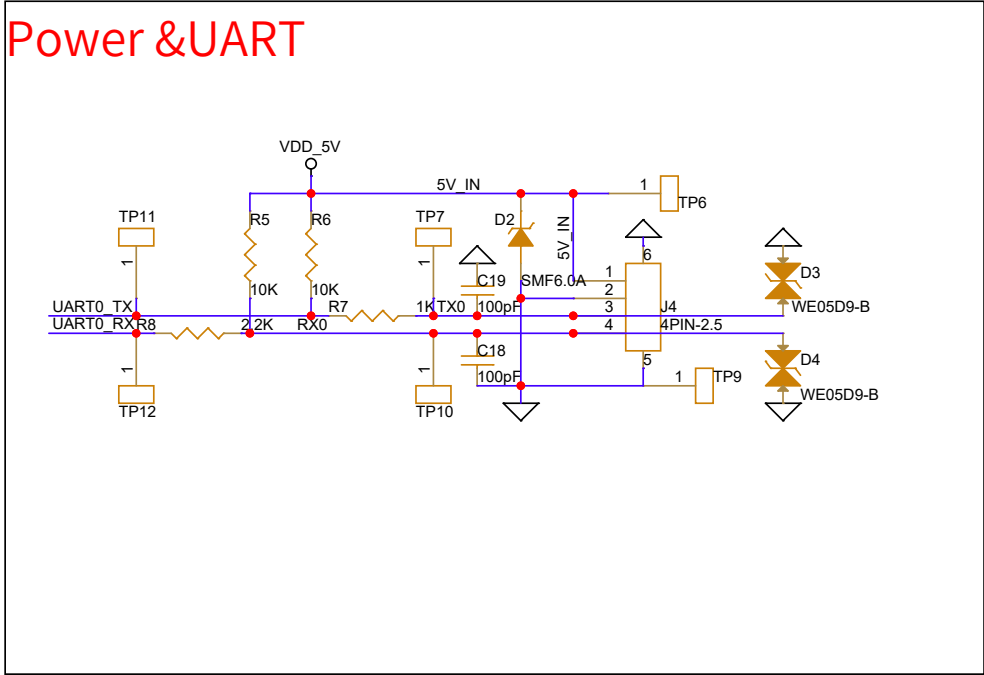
Power &UART

VDD_5V
5V_IN
1
TP6
TP11
1
R5
R6
TP7
1
D2
5V_IN
6
D3
C19
SMF6.0A
1
10K
10K
2
UART0_TX
R7
1K
TX0
100pF
3
J4
WE05D9-B
UART0_RX
R8
2.2K
RX0
4
4PIN-2.5
C18
D4
1
1
100pF
5
1
TP9
TP12
TP10
WE05D9-B